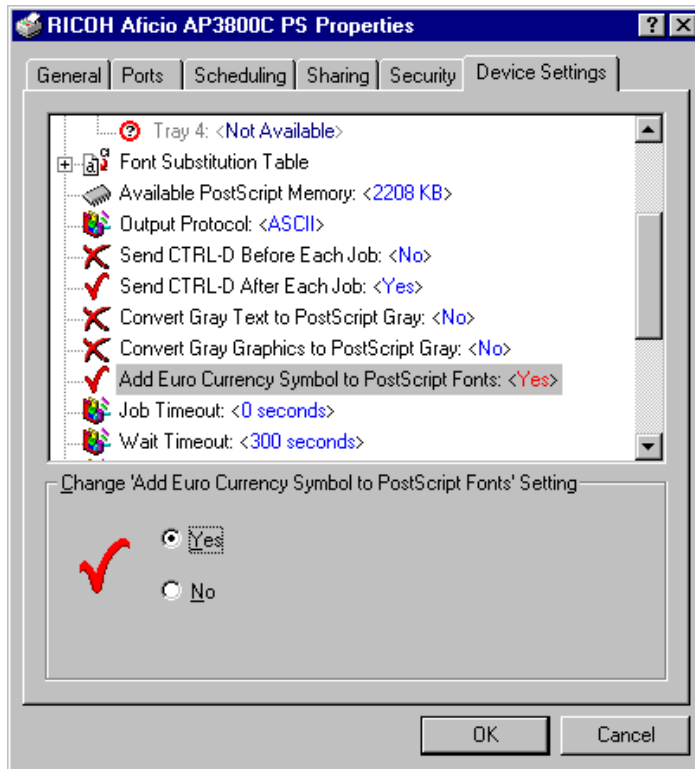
RICOH Aficio AP3800C PS Properties

?

General | Ports | Scheduling | Sharing | Security | Device Settings

Tray 4: <Not Available>
Font Substitution Table
Available PostScript Memory: <2208 KB>
Output Protocol: <ASCII>
Send CTRL-D Before Each Job: <No>
Send CTRL-D After Each Job: <Yes>
Convert Gray Text to PostScript Gray: <No>
Convert Gray Graphics to PostScript Gray: <No>
Add Euro Currency Symbol to PostScript Fonts: <Yes>
Job Timeout: <0 seconds>
Wait Timeout: <300 seconds>

Change 'Add Euro Currency Symbol to PostScript Fonts' Setting

Yes

No

OK

Cancel